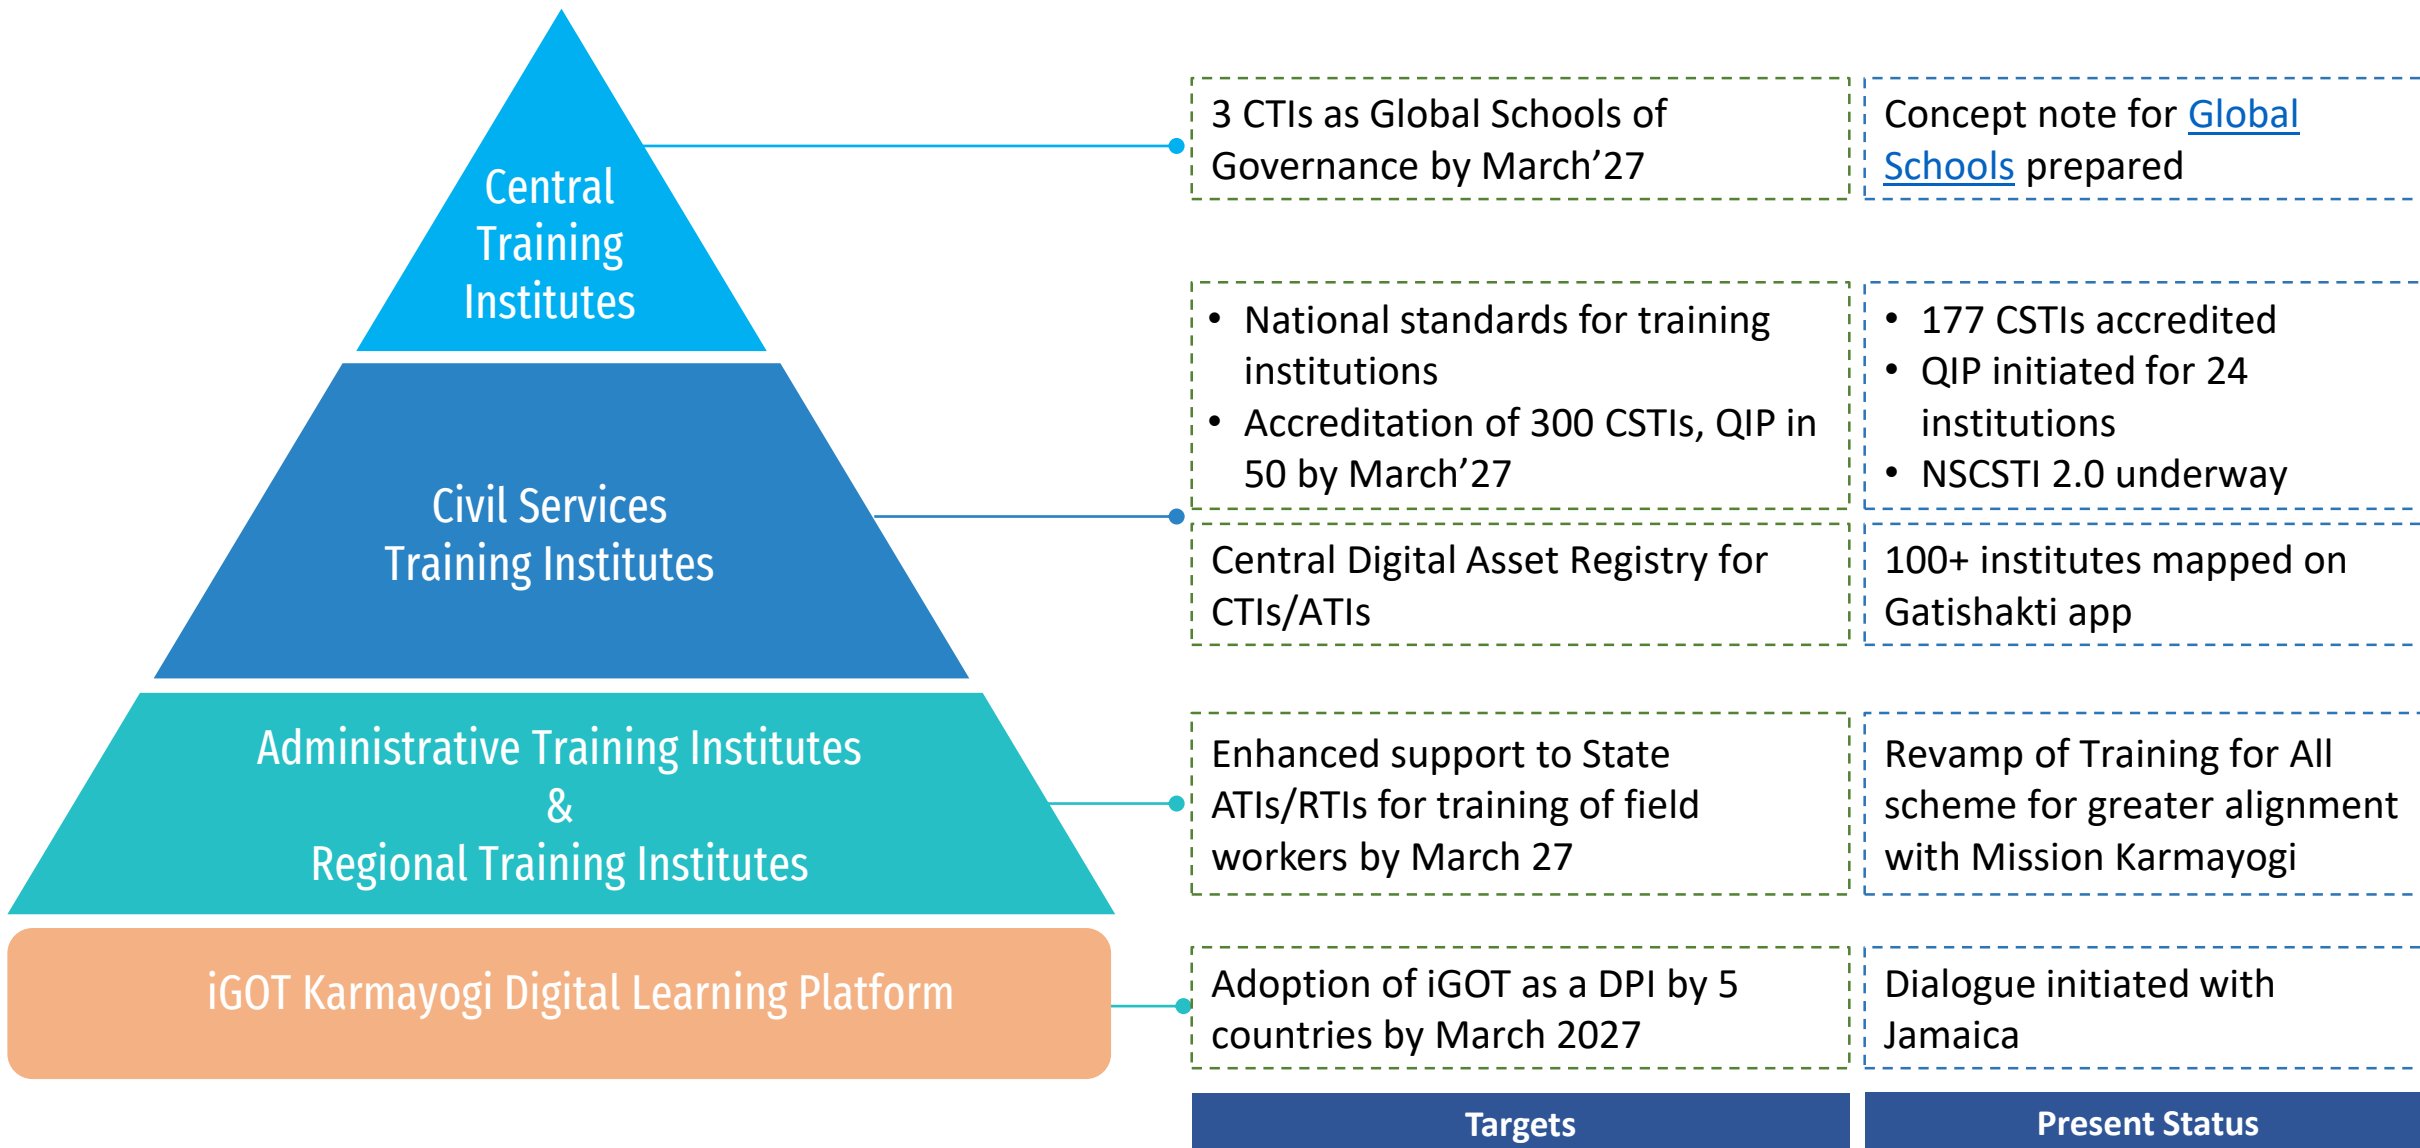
Central Training Institutes

Civil Services Training Institutes

Administrative Training Institutes & Regional Training Institutes

iGOT Karmayogi Digital Learning Platform

3 CTIs as Global Schools of Governance by March’27

Concept note for Global Schools prepared

• National standards for training institutions
• Accreditation of 300 CSTIs, QIP in 50 by March’27

• 177 CSTIs accredited
• QIP initiated for 24 institutions
• NSCSTI 2.0 underway

Central Digital Asset Registry for CTIs/ATIs

100+ institutes mapped on Gatishakti app

Enhanced support to State ATIs/RTIs for training of field workers by March 27

Revamp of Training for All scheme for greater alignment with Mission Karmayogi

Adoption of iGOT as a DPI by 5 countries by March 2027

Dialogue initiated with Jamaica

Targets

Present Status